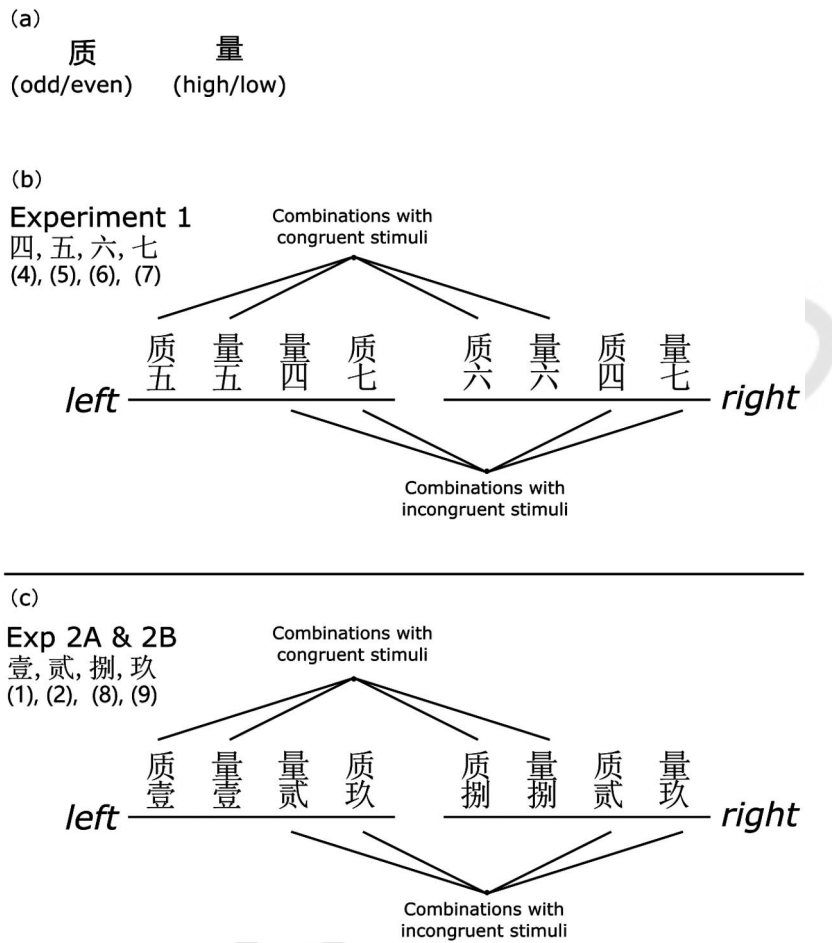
(a)
质 (odd/even)
量 (high/low)

(b)
Experiment 1
四, 五, 六, 七
(4), (5), (6), (7)

Combinations with congruent stimuli

质 五
量 五
量 四
质 七
质 六
量 六
质 四
量 七

left
right

Combinations with incongruent stimuli

(c)
Exp 2A & 2B
壹, 贰, 捌, 玖
(1), (2), (8), (9)

Combinations with congruent stimuli

质 壹
量 壹
量 贰
质 玖
质 捌
量 捌
质 贰
量 玖

left
right

Combinations with incongruent stimuli